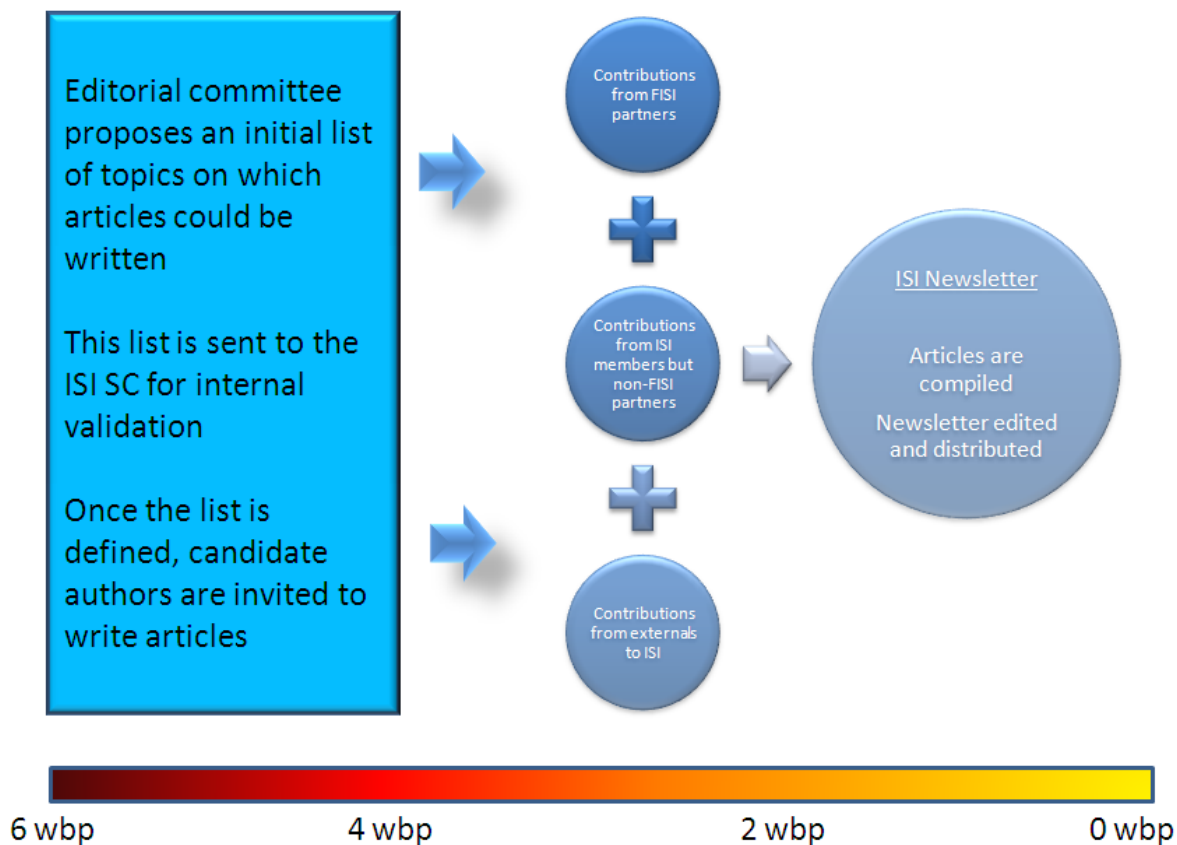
Editorial committee proposes an initial list of topics on which articles could be written

This list is sent to the ISI SC for internal validation

Once the list is defined, candidate authors are invited to write articles

Contributions from FISI partners

Contributions from ISI members but non-FISI partners

Contributions from externals to ISI

ISI Newsletter

Articles are compiled

Newsletter edited and distributed

6 wbp

4 wbp

2 wbp

0 wbp